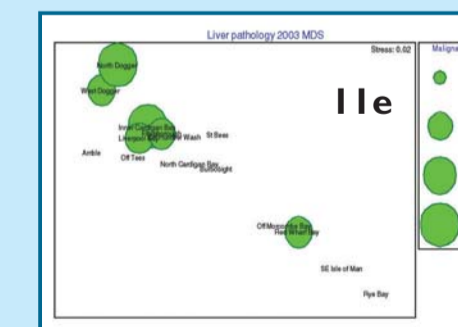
Liver pathology 2003 MDS

Stress: 0.02

Maligna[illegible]

North Dogger

West Dogger

I I e

Inner Cardigan Bay

Liverpool Bay

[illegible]

Wash

St Bees

Amble

Off Tees

North Cardigan Bay

Burbo Bight

Off Morecambe Bay

Red Wharf Bay

SE Isle of Man

Rye Bay